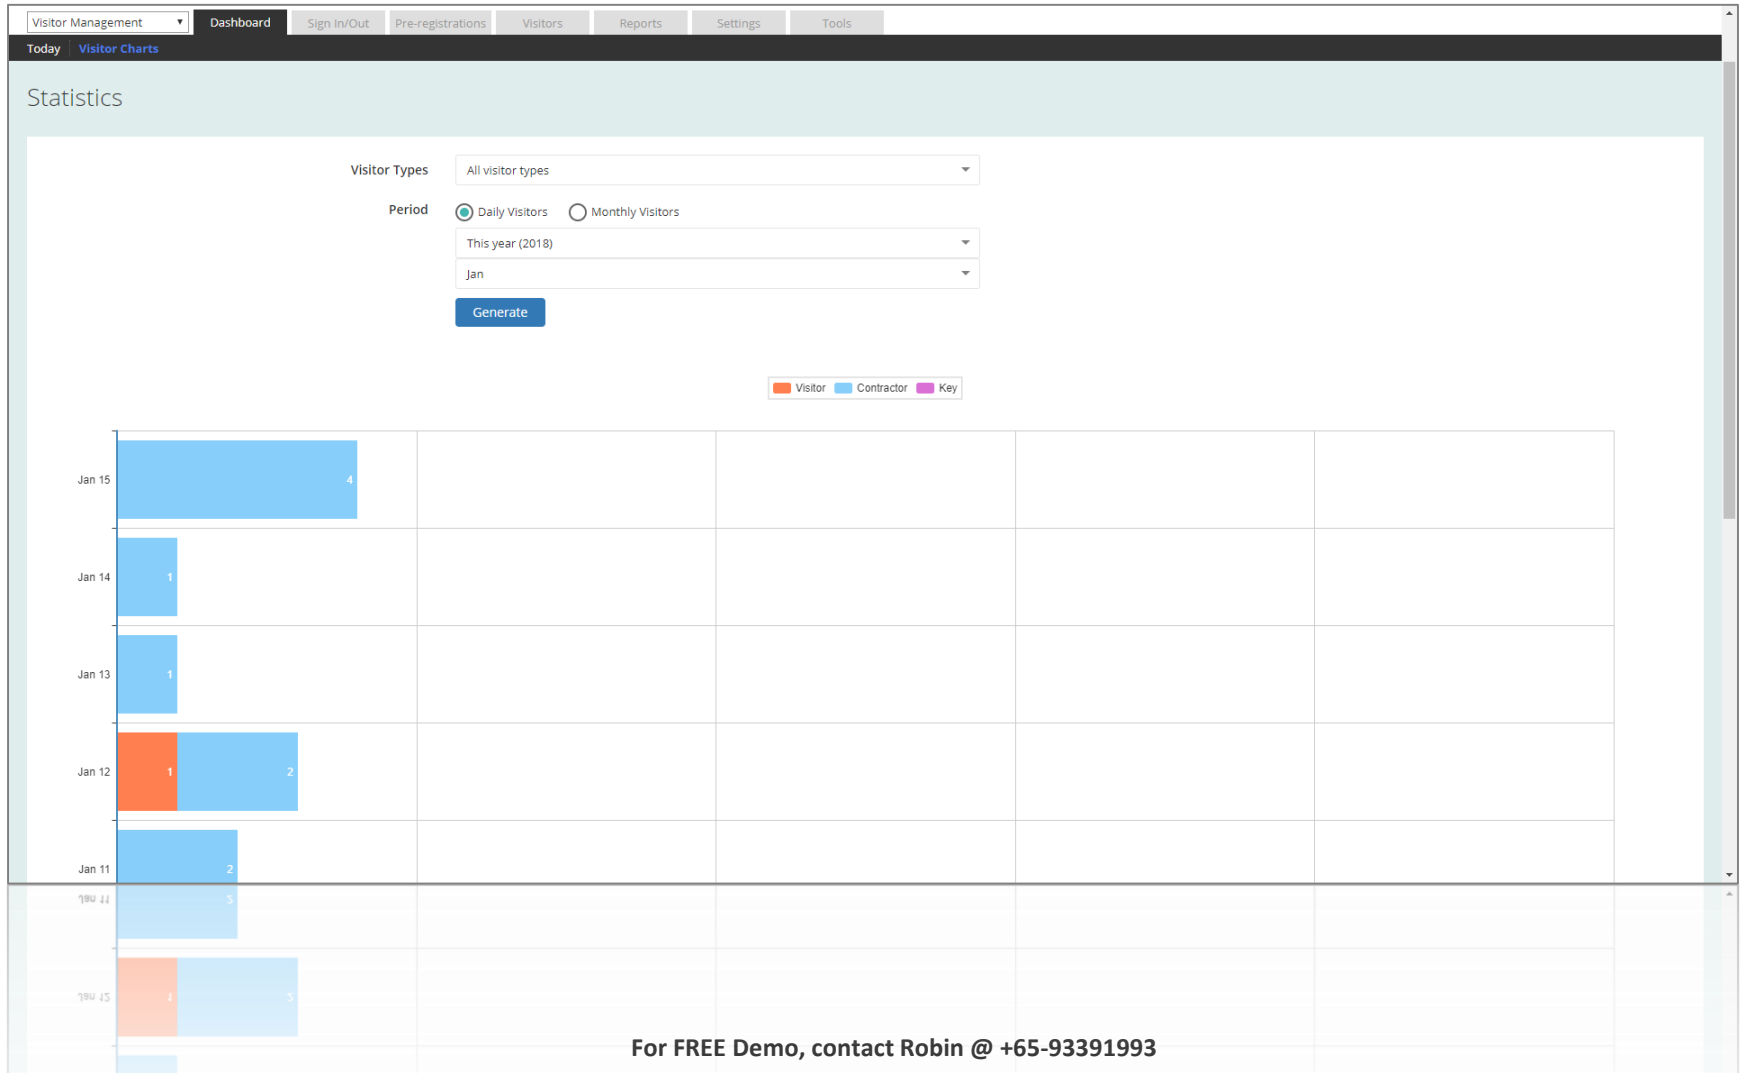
Visitor Management ▾ Dashboard Sign In/Out Pre-registrations Visitors Reports Settings Tools

Today Visitor Charts

Statistics

Visitor Types All visitor types

Period Daily Visitors Monthly Visitors

This year (2018)

Jan

Generate

Visitor Contractor Key

Jan 15 4

Jan 14 1

Jan 13 1

Jan 12 1 2

Jan 11 2

For FREE Demo, contact Robin @ +65-93391993